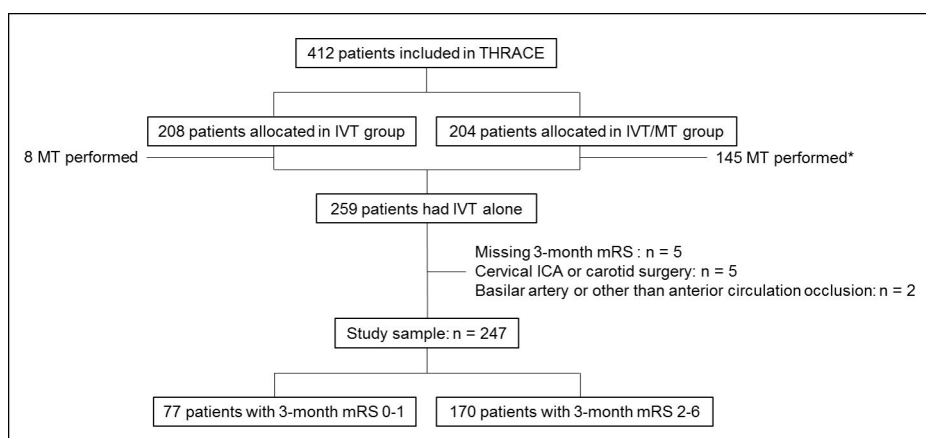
412 patients included in THRACE

208 patients allocated in IVT group

204 patients allocated in IVT/MT group

8 MT performed

145 MT performed*

259 patients had IVT alone

Missing 3-month mRS : n = 5
Cervical ICA or carotid surgery: n = 5
Basilar artery or other than anterior circulation occlusion: n = 2

Study sample: n = 247

77 patients with 3-month mRS 0-1

170 patients with 3-month mRS 2-6